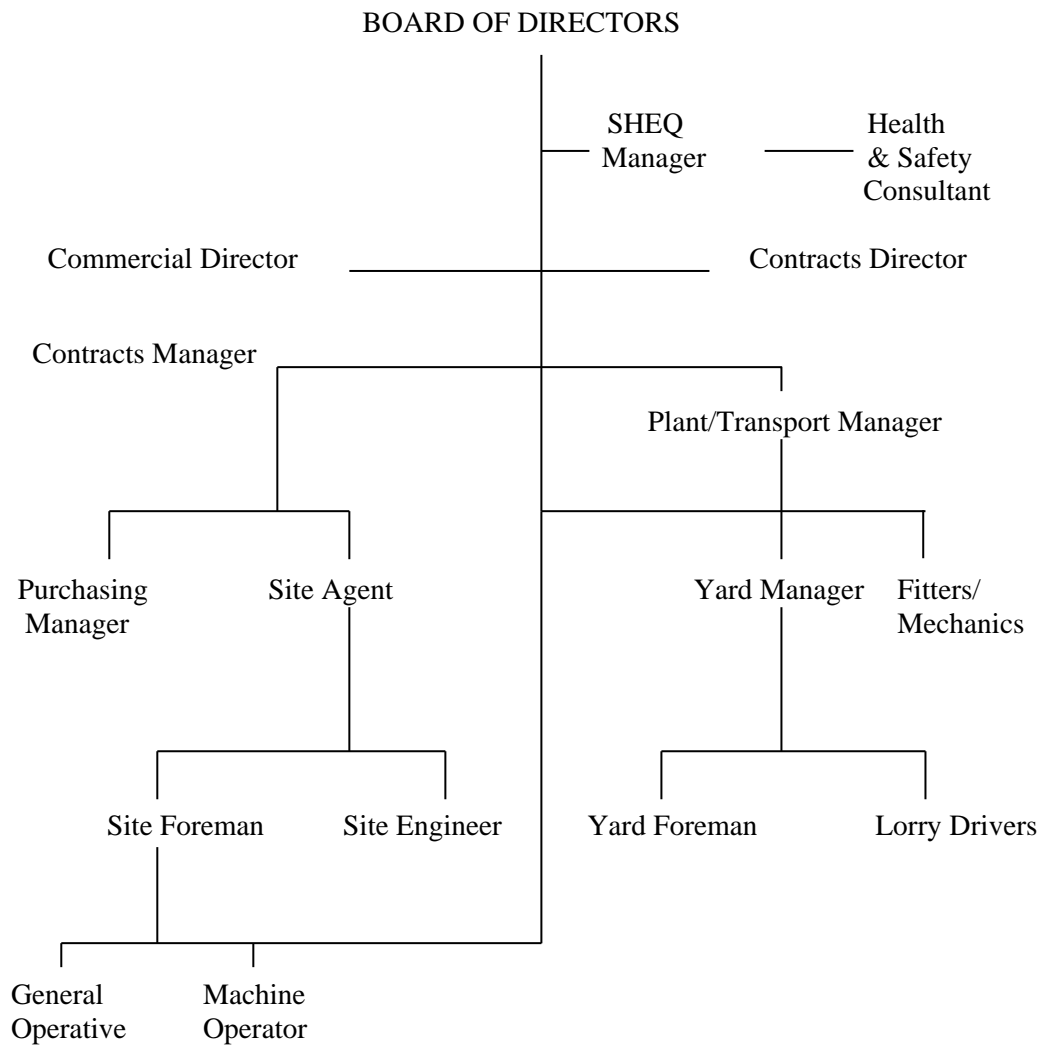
BOARD OF DIRECTORS

SHEQ Manager

Health & Safety Consultant

Commercial Director

Contracts Director

Contracts Manager

Plant/Transport Manager

Purchasing Manager

Site Agent

Yard Manager

Fitters/ Mechanics

Site Foreman

Site Engineer

Yard Foreman

Lorry Drivers

General Operative

Machine Operator